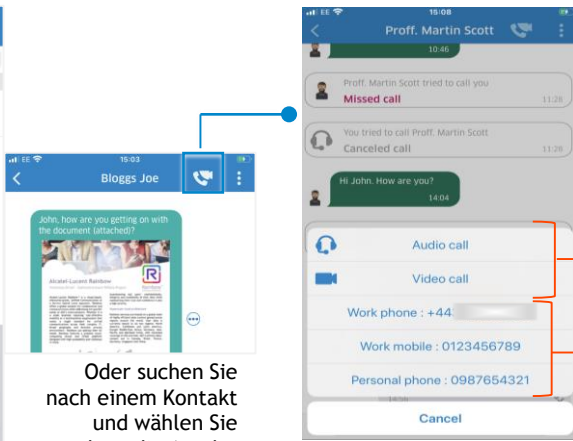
EE 15:03
Bloggs Joe

John, how are you getting on with the document (attached)?

Alcatel-Lucent Rainbow

Oder suchen Sie nach einem Kontakt und wählen Sie

EE 15:08
Proff. Martin Scott
10:46

Proff. Martin Scott tried to call you
Missed call 11:26

You tried to call Proff. Martin Scott
Canceled call 11:26

Hi John. How are you?
14:04

Audio call
Video call
Work phone : +44 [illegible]
Work mobile : 0123456789
Personal phone : 0987654321
Cancel